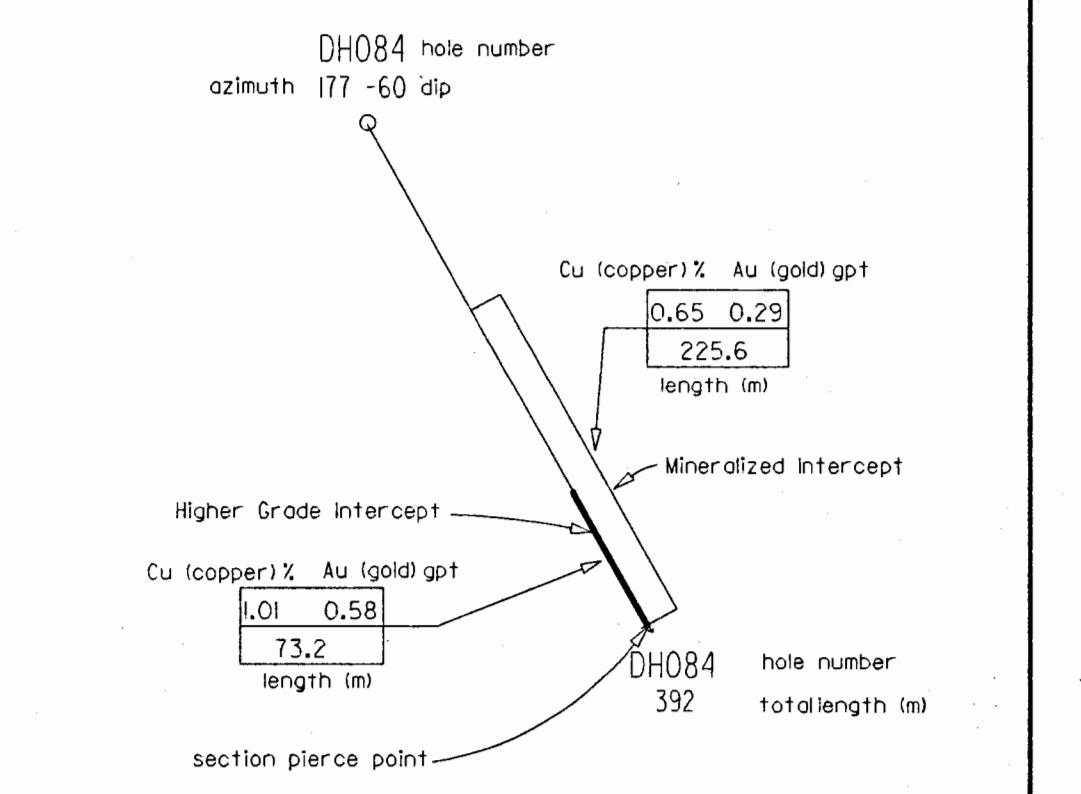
DH084 hole number
azimuth 177 -60 dip

Cu (copper) % Au (gold) gpt

| 0.65 | 0.29 |
|---|---|
| 225.6 | |

length (m)

Mineralized Intercept

Higher Grade Intercept

Cu (copper) % Au (gold) gpt

| 1.01 | 0.58 |
|---|---|
| 73.2 | |

length (m)

DH084 hole number
392 totallength (m)

section pierce point